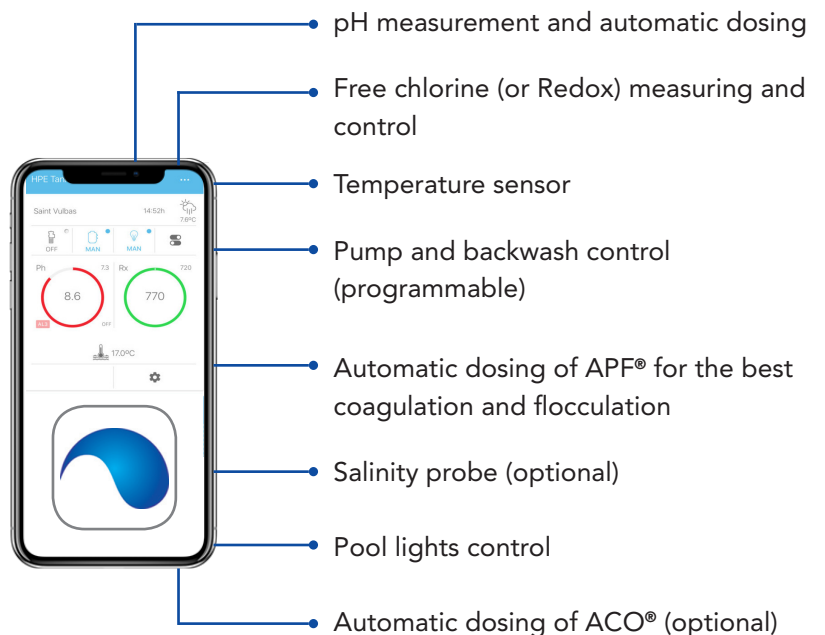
HPE Tar ···

Saint Vulbas 14:52h 7.8ºC

OFF MAN MAN

Ph 7.3 Rx 720

8.6 770

OFF

17.0ºC

pH measurement and automatic dosing

Free chlorine (or Redox) measuring and control

Temperature sensor

Pump and backwash control (programmable)

Automatic dosing of APF® for the best coagulation and flocculation

Salinity probe (optional)

Pool lights control

Automatic dosing of ACO® (optional)